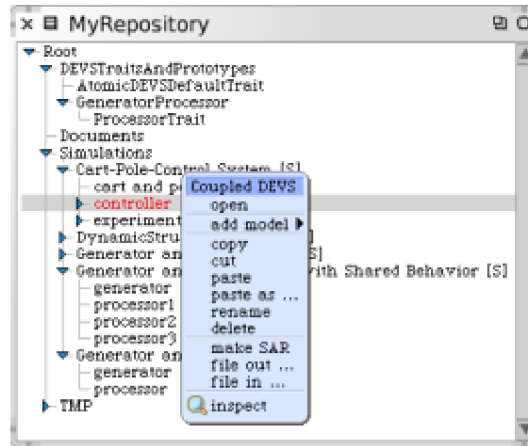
MyRepository

Root
DEVSTraitsAndPrototypes
AtomicDEVSDefaultTrait
GeneratorProcessor
ProcessorTrait
Documents
Simulations
Cart-Pole-Control System [S]
cart and p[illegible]
controller
experiment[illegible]
DynamicStru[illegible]
Generator an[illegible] [S]
Generator an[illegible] with Shared Behavior [S]
generator
processor1
processor2
processor3
Generator an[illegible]
generator
processor
TMP

Coupled DEVS
open
add model
copy
cut
paste
paste as ...
rename
delete
make SAR
file out ...
file in ...
inspect